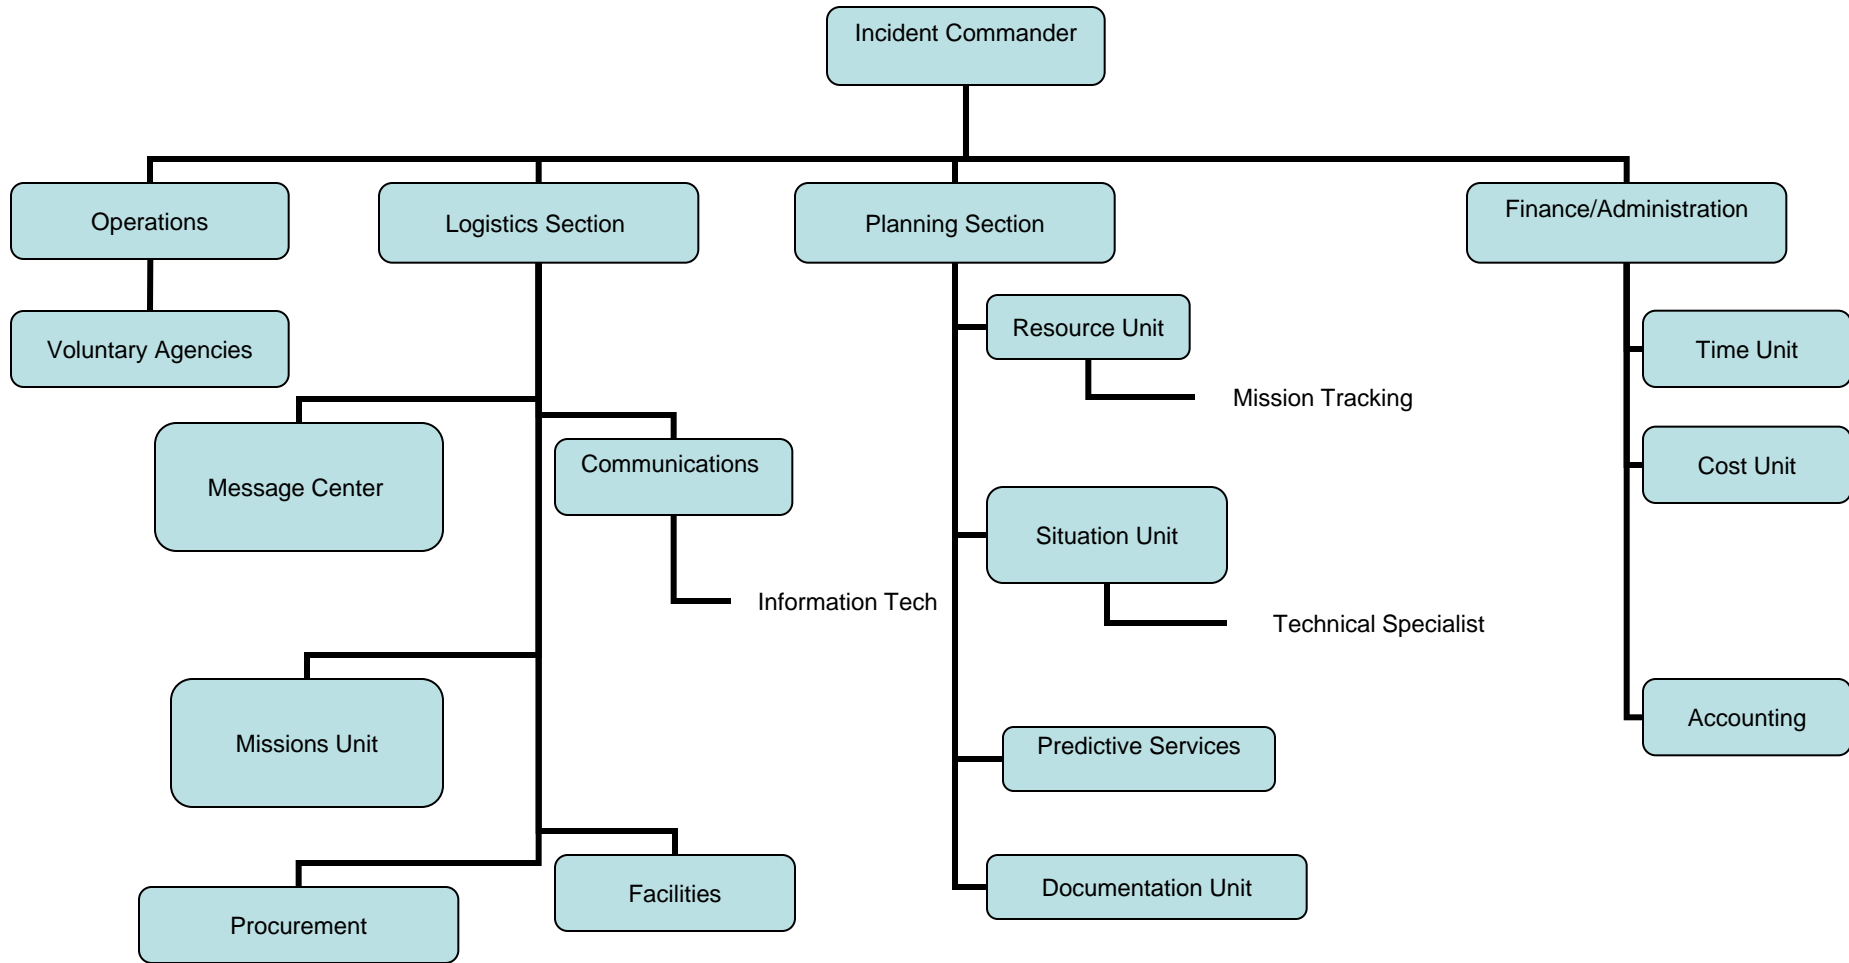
Incident Commander

Operations

Voluntary Agencies

Logistics Section

Message Center

Communications

Information Tech

Missions Unit

Procurement

Facilities

Planning Section

Resource Unit

Mission Tracking

Situation Unit

Technical Specialist

Predictive Services

Documentation Unit

Finance/Administration

Time Unit

Cost Unit

Accounting